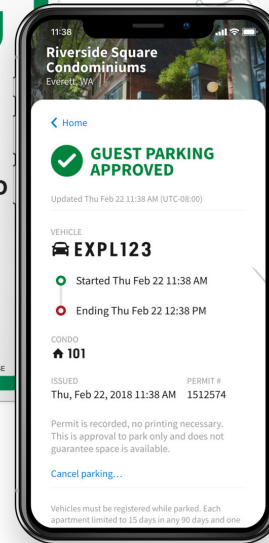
11:38

Riverside Square Condominiums
Everett, WA

< Home

GUEST PARKING APPROVED

Updated Thu Feb 22 11:38 AM (UTC-08:00)

VEHICLE
EXPL123

Started Thu Feb 22 11:38 AM

Ending Thu Feb 22 12:38 PM

CONDO
101

ISSUED
Thu, Feb 22, 2018 11:38 AM

PERMIT #
1512574

Permit is recorded, no printing necessary. This is approval to park only and does not guarantee space is available.

Cancel parking…

Vehicles must be registered while parked. Each apartment limited to 15 days in any 90 days and one

D

E